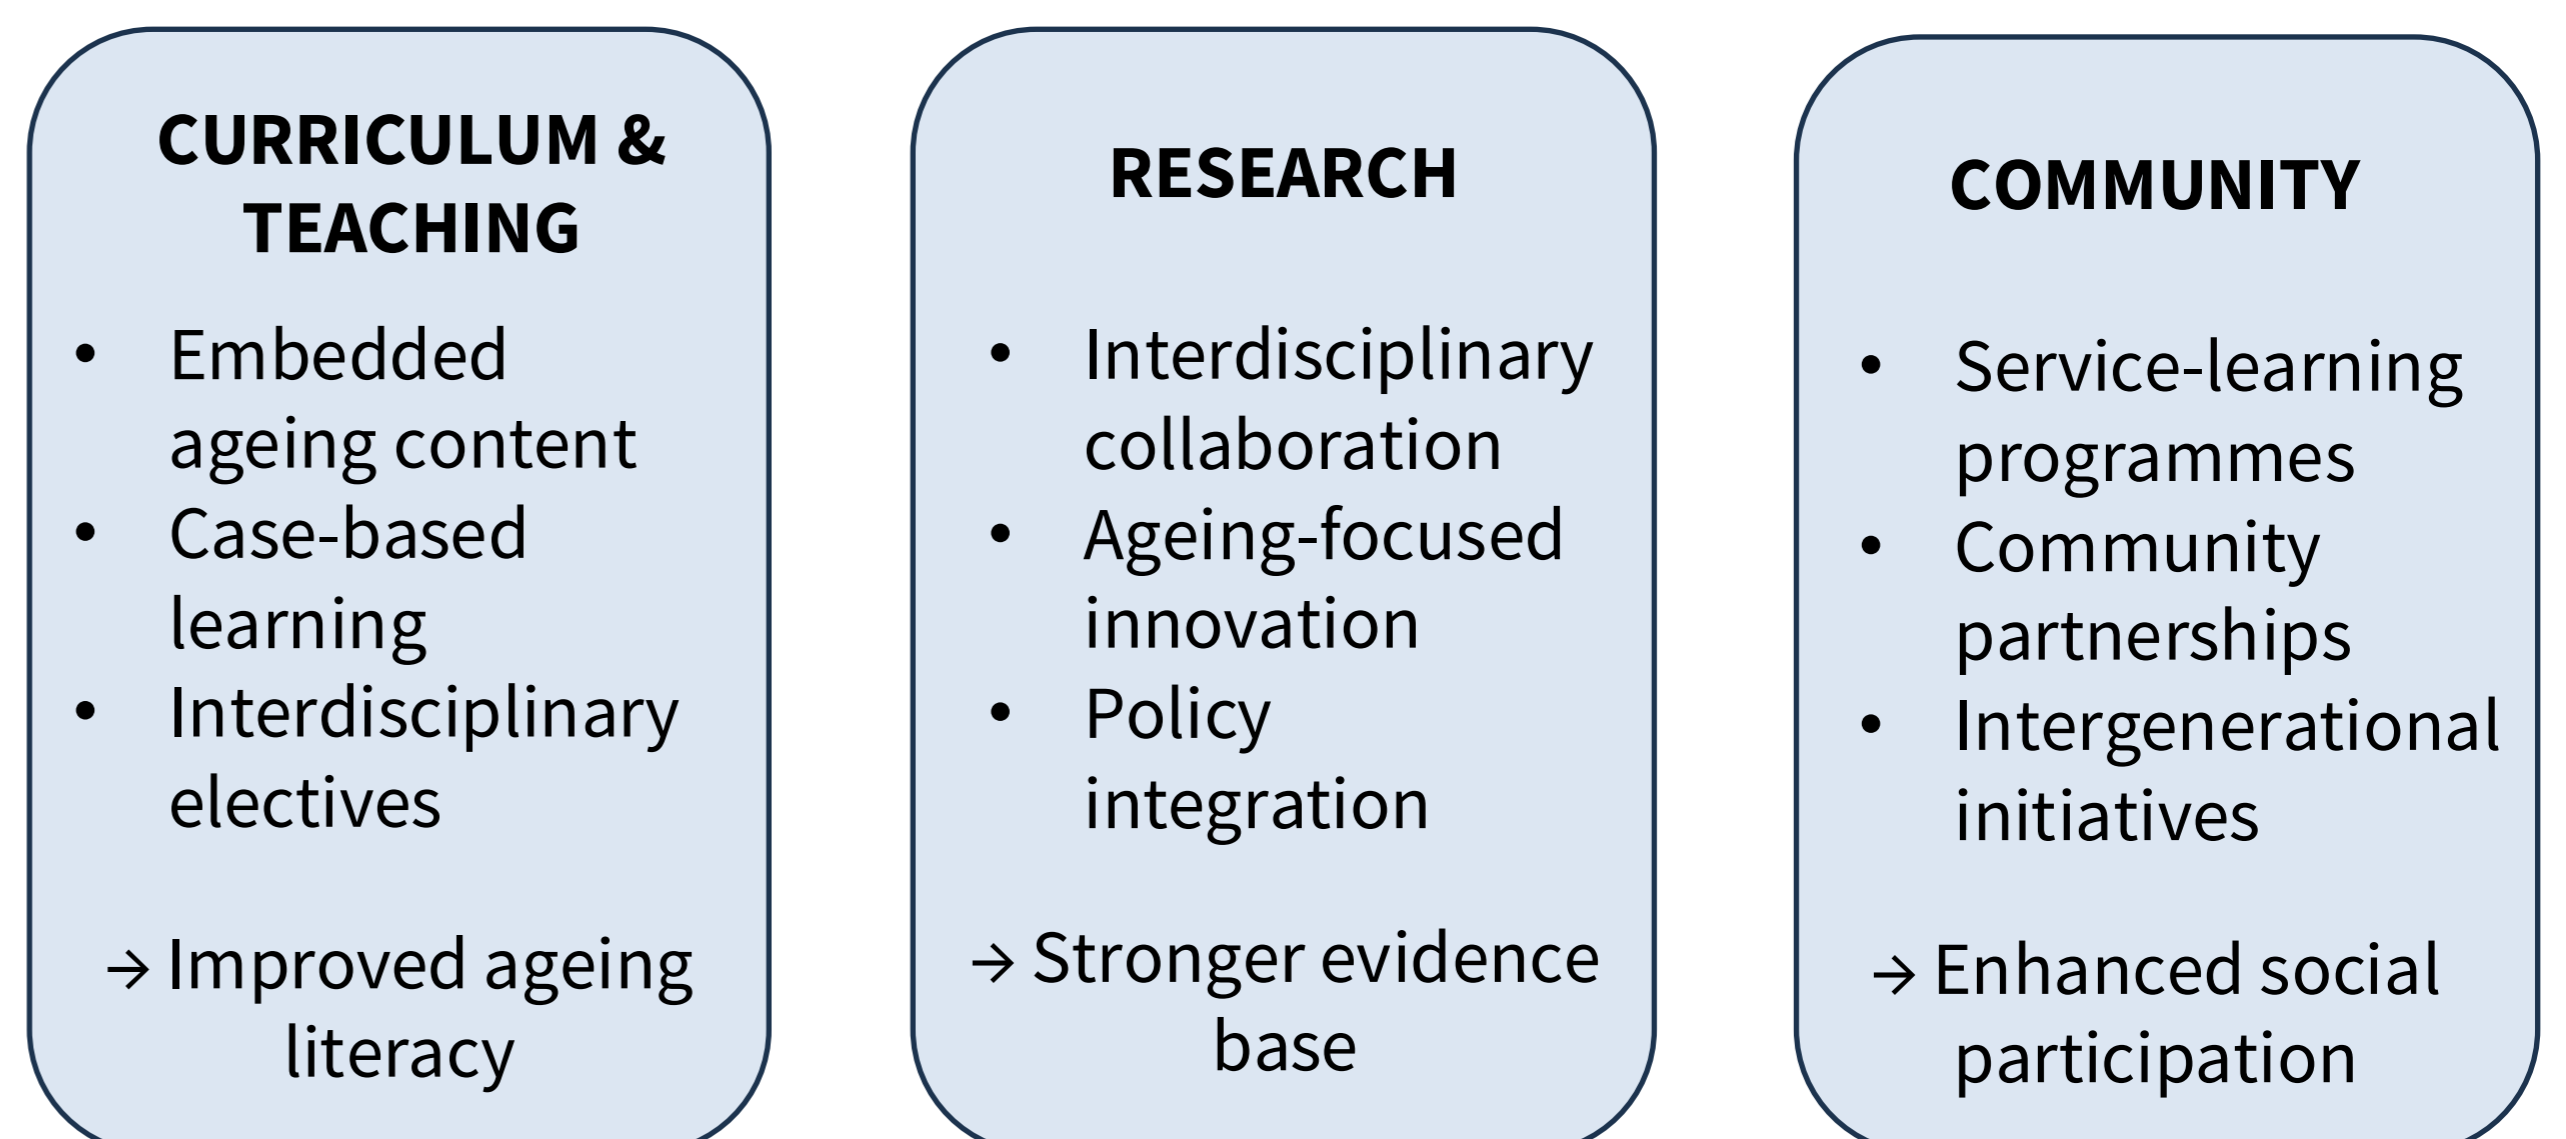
CURRICULUM & TEACHING

- Embedded ageing content
- Case-based learning
- Interdisciplinary electives

→ Improved ageing literacy

RESEARCH

- Interdisciplinary collaboration
- Ageing-focused innovation
- Policy integration

→ Stronger evidence base

COMMUNITY

- Service-learning programmes
- Community partnerships
- Intergenerational initiatives

→ Enhanced social participation